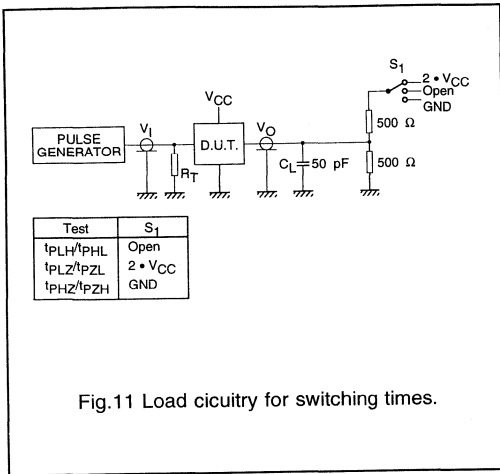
$S_1$

$2 \bullet V_{CC}$
Open
GND

$V_{CC}$

PULSE GENERATOR

$V_I$

D.U.T.

$V_O$

$R_T$

$C_L$ 50 pF

500 Ω

500 Ω

| Test | $S_1$ |
|---|---|
| $t_{PLH}/t_{PHL}$ | Open |
| $t_{PLZ}/t_{PZL}$ | $2 \bullet V_{CC}$ |
| $t_{PHZ}/t_{PZH}$ | GND |

Fig.11 Load cicuitry for switching times.